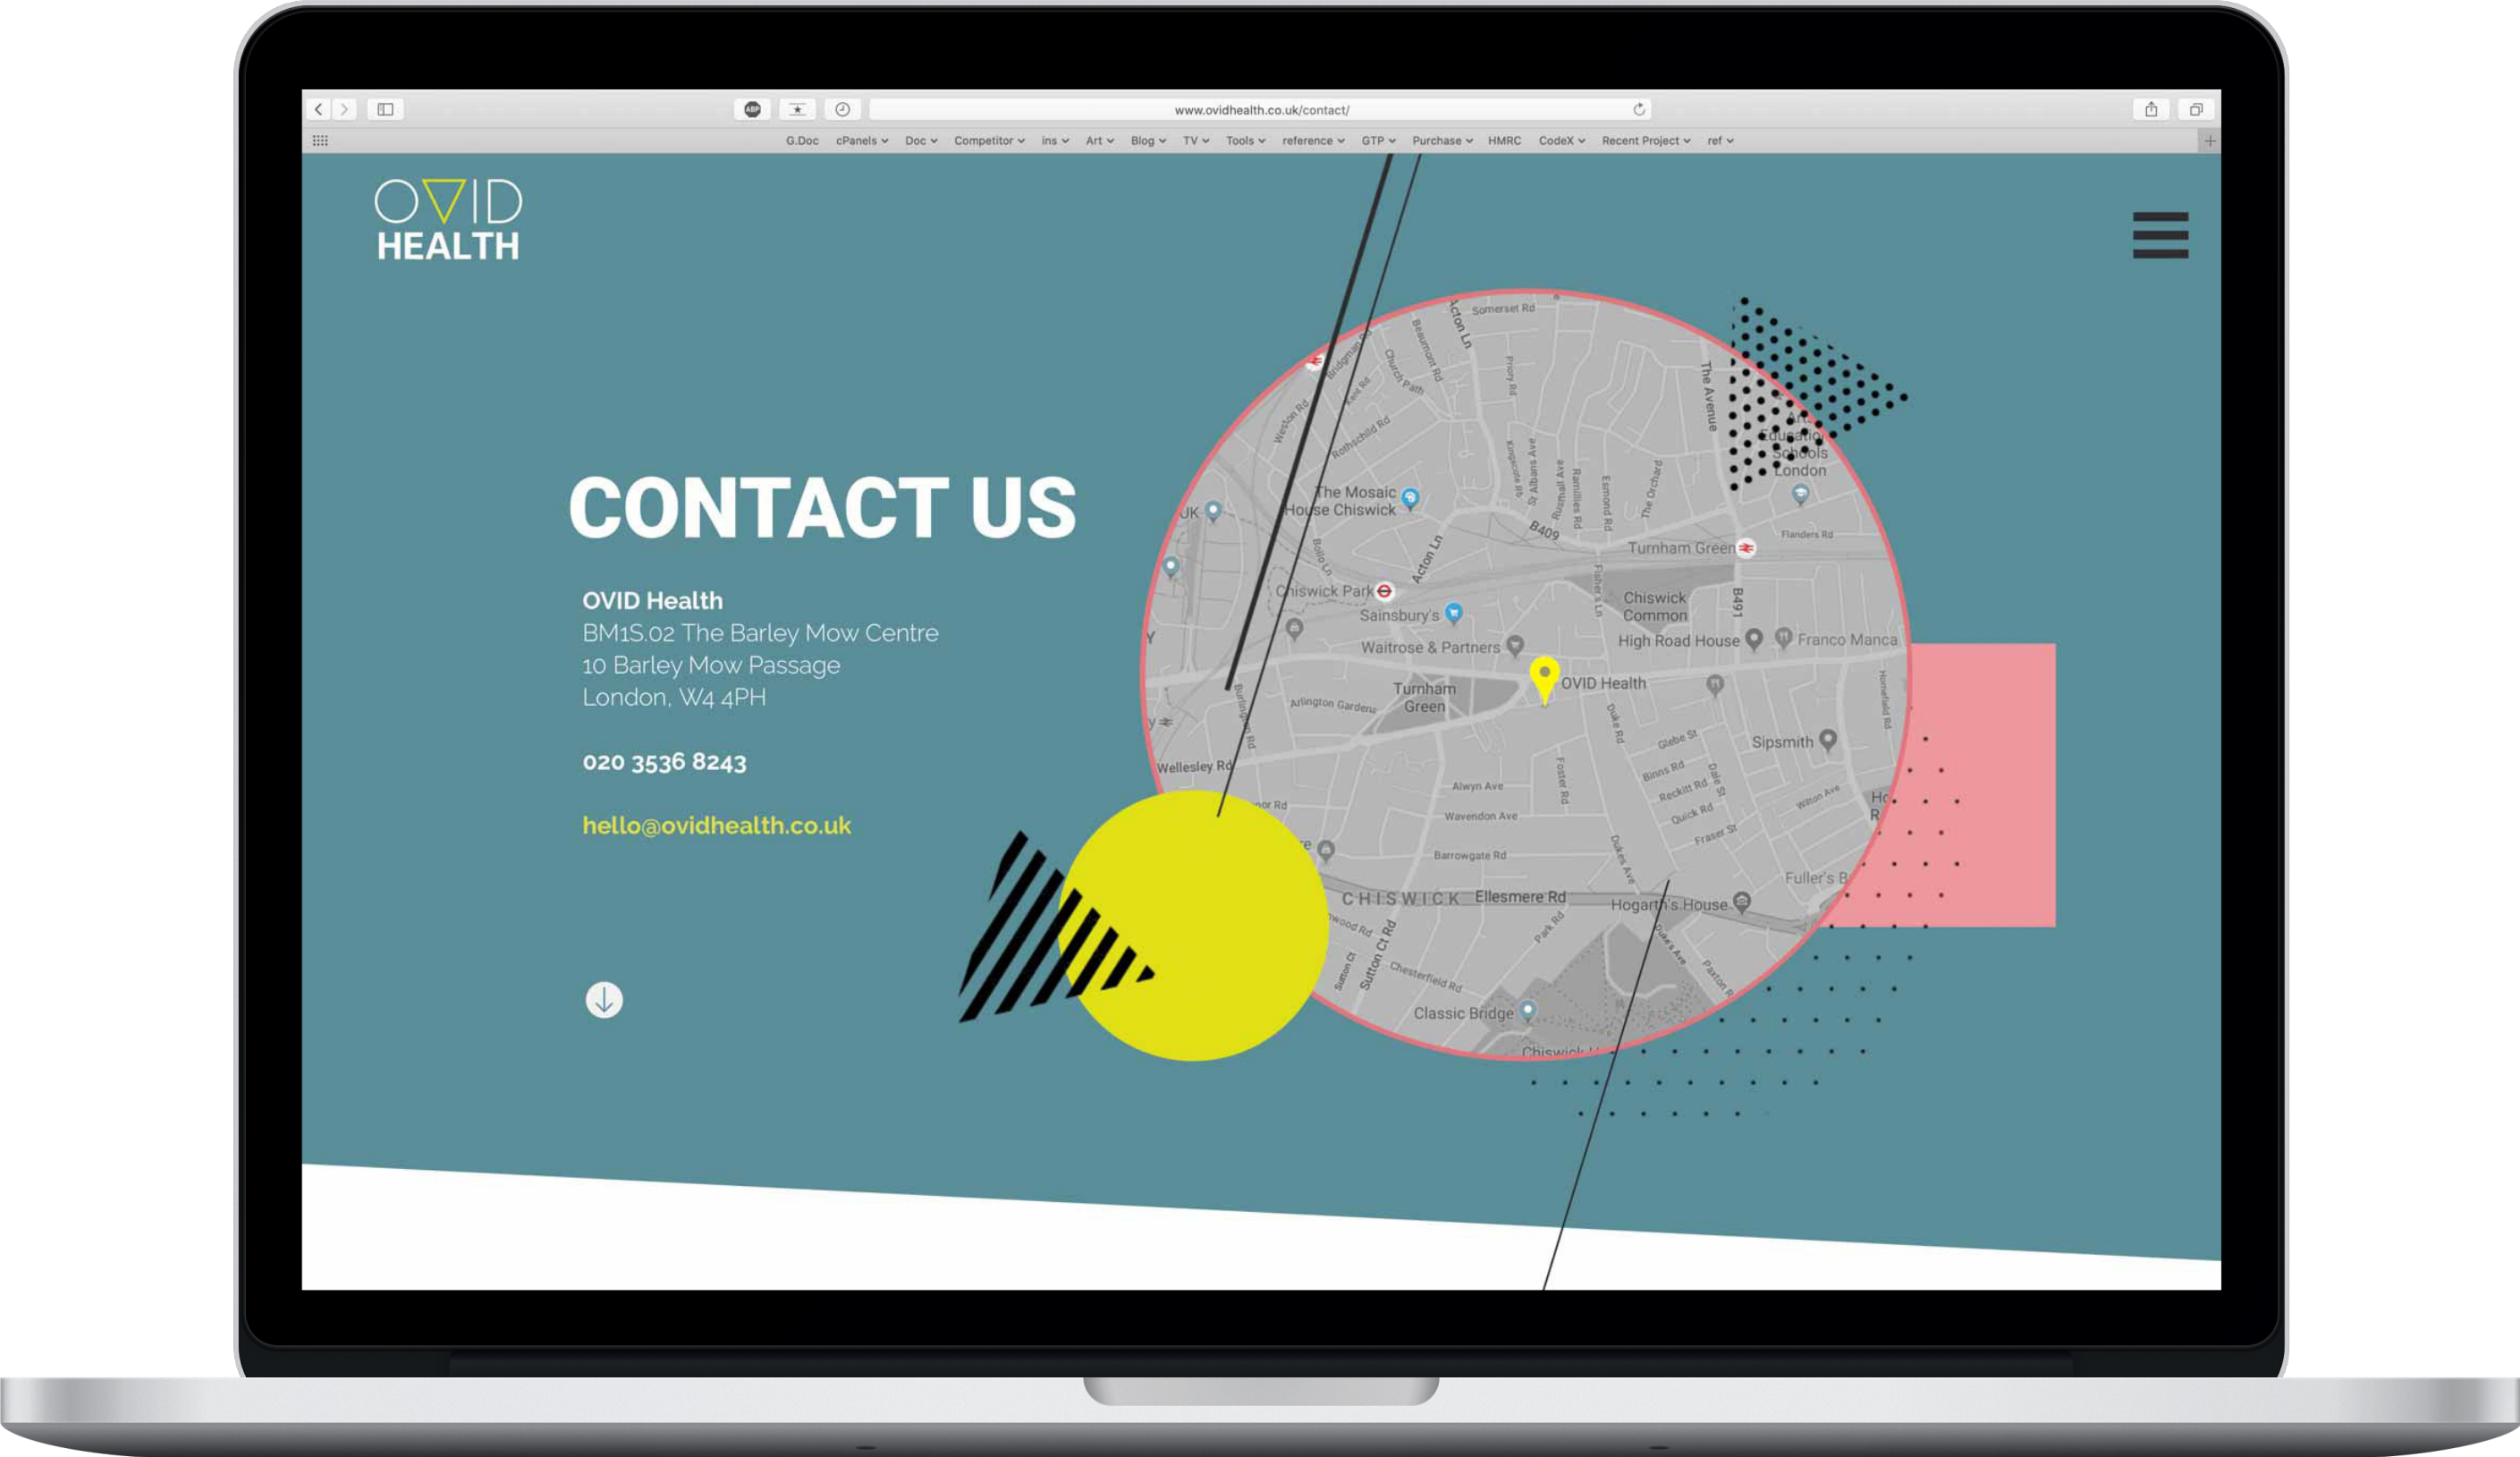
www.ovidhealth.co.uk/contact/

G.Doc cPanels Doc Competitor ins Art Blog TV Tools reference GTP Purchase HMRC CodeX Recent Project ref

OVID
HEALTH

CONTACT US

OVID Health
BM1S.02 The Barley Mow Centre
10 Barley Mow Passage
London, W4 4PH

020 3536 8243

hello@ovidhealth.co.uk

The Mosaic House Chiswick
Turnham Green
Chiswick Common
Chiswick Park
Sainsbury's
Waitrose & Partners
High Road House
Franco Manca
OVID Health
Turnham Green
Sipsmith
Wellesley Rd
CHISWICK
Ellesmere Rd
Hogarth's House
Fuller's B
Classic Bridge
London
B409
B491
Acton Ln
The Avenue